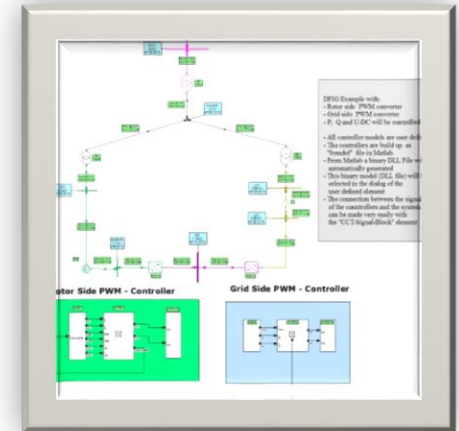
DFIG Example with:
- Rotor side PWM converter
- Grid side PWM converter
- P, Q and U-DC will be controlled

- All controller models are user def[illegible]
- The controllers are build up as "founded" file in Matlab
- From Matlab a binary DLL File wi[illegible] automatically generated
- This binary model (DLL file) will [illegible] selected in the dialog of the user defined element
- The connection between the signal of the controllers and the system can be made very easily with the "CCT-Signal-Block" element

otor Side PWM - Controller

Grid Side PWM - Controller